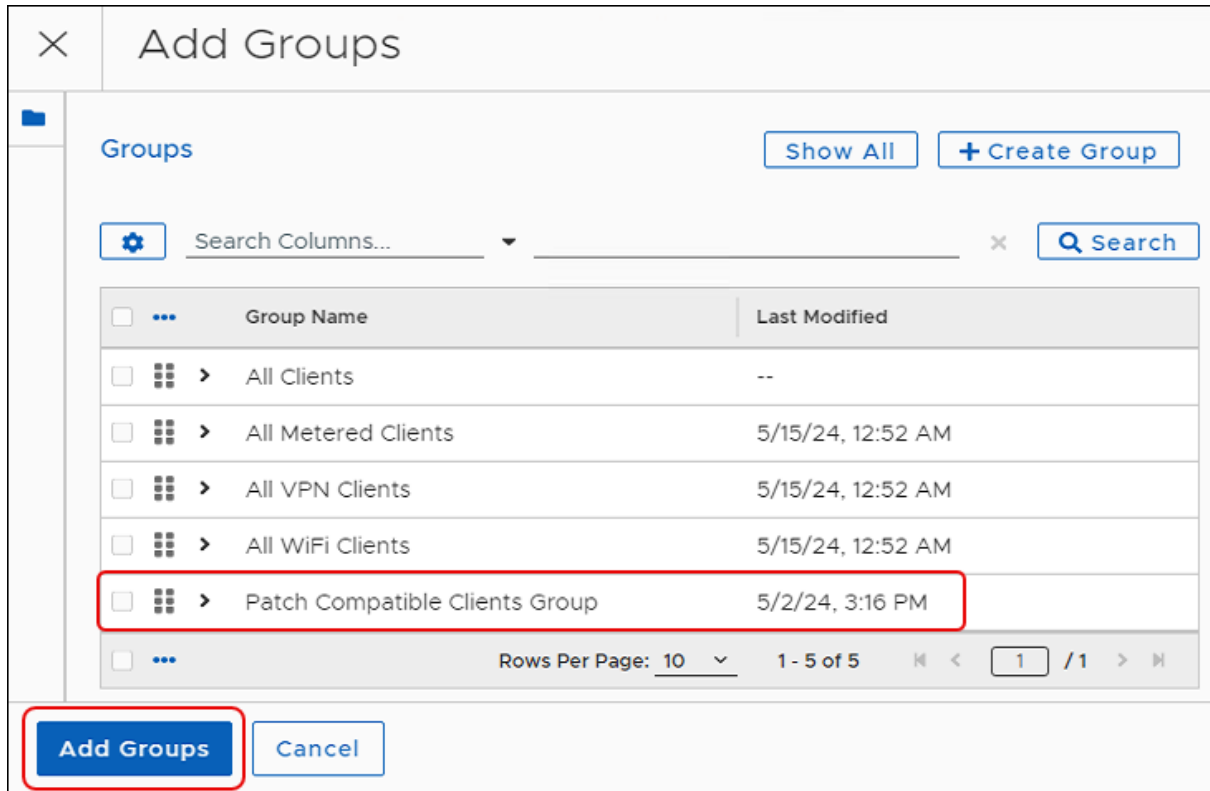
Add Groups

Groups

Show All

+ Create Group

Search Columns...

Search

| Group Name | Last Modified |
|---|---|
| All Clients | -- |
| All Metered Clients | 5/15/24, 12:52 AM |
| All VPN Clients | 5/15/24, 12:52 AM |
| All WiFi Clients | 5/15/24, 12:52 AM |
| Patch Compatible Clients Group | 5/2/24, 3:16 PM |

Rows Per Page: 10

1 - 5 of 5

1 /1

Add Groups

Cancel